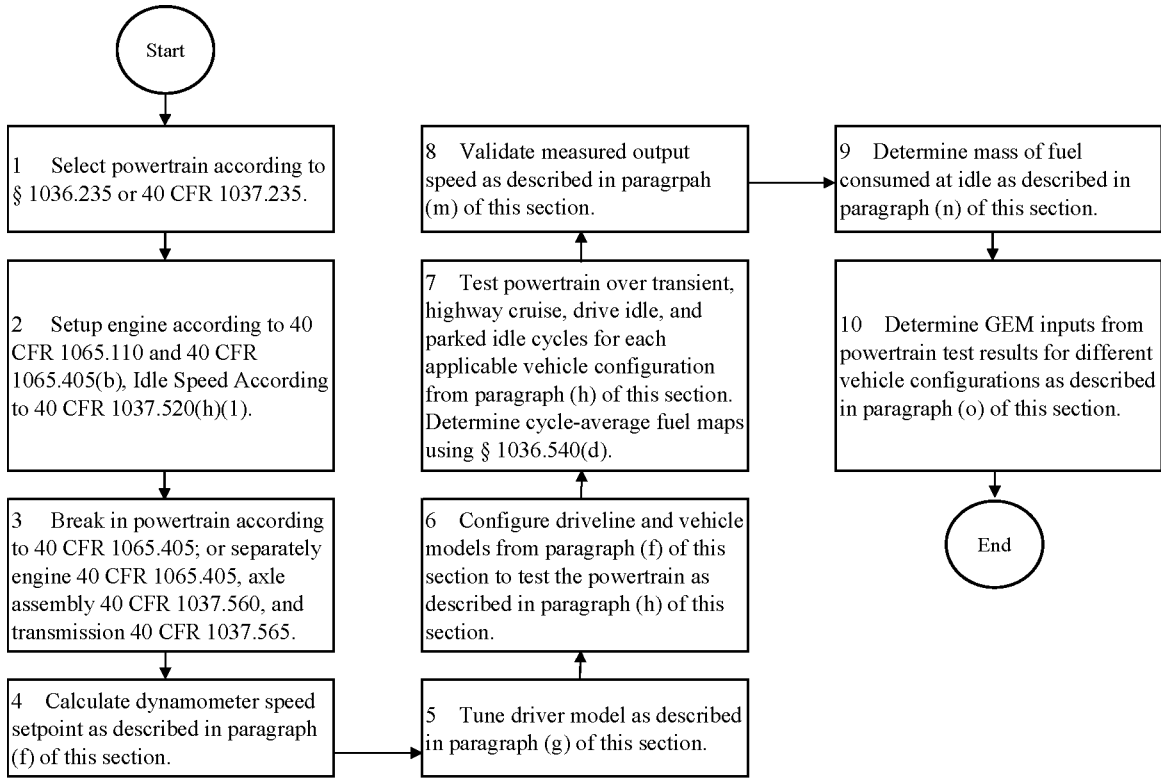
Start

1 Select powertrain according to § 1036.235 or 40 CFR 1037.235.

2 Setup engine according to 40 CFR 1065.110 and 40 CFR 1065.405(b), Idle Speed According to 40 CFR 1037.520(h)(1).

3 Break in powertrain according to 40 CFR 1065.405; or separately engine 40 CFR 1065.405, axle assembly 40 CFR 1037.560, and transmission 40 CFR 1037.565.

4 Calculate dynamometer speed setpoint as described in paragraph (f) of this section.

5 Tune driver model as described in paragraph (g) of this section.

6 Configure driveline and vehicle models from paragraph (f) of this section to test the powertrain as described in paragraph (h) of this section.

7 Test powertrain over transient, highway cruise, drive idle, and parked idle cycles for each applicable vehicle configuration from paragraph (h) of this section. Determine cycle-average fuel maps using § 1036.540(d).

8 Validate measured output speed as described in paragrpah (m) of this section.

9 Determine mass of fuel consumed at idle as described in paragraph (n) of this section.

10 Determine GEM inputs from powertrain test results for different vehicle configurations as described in paragraph (o) of this section.

End